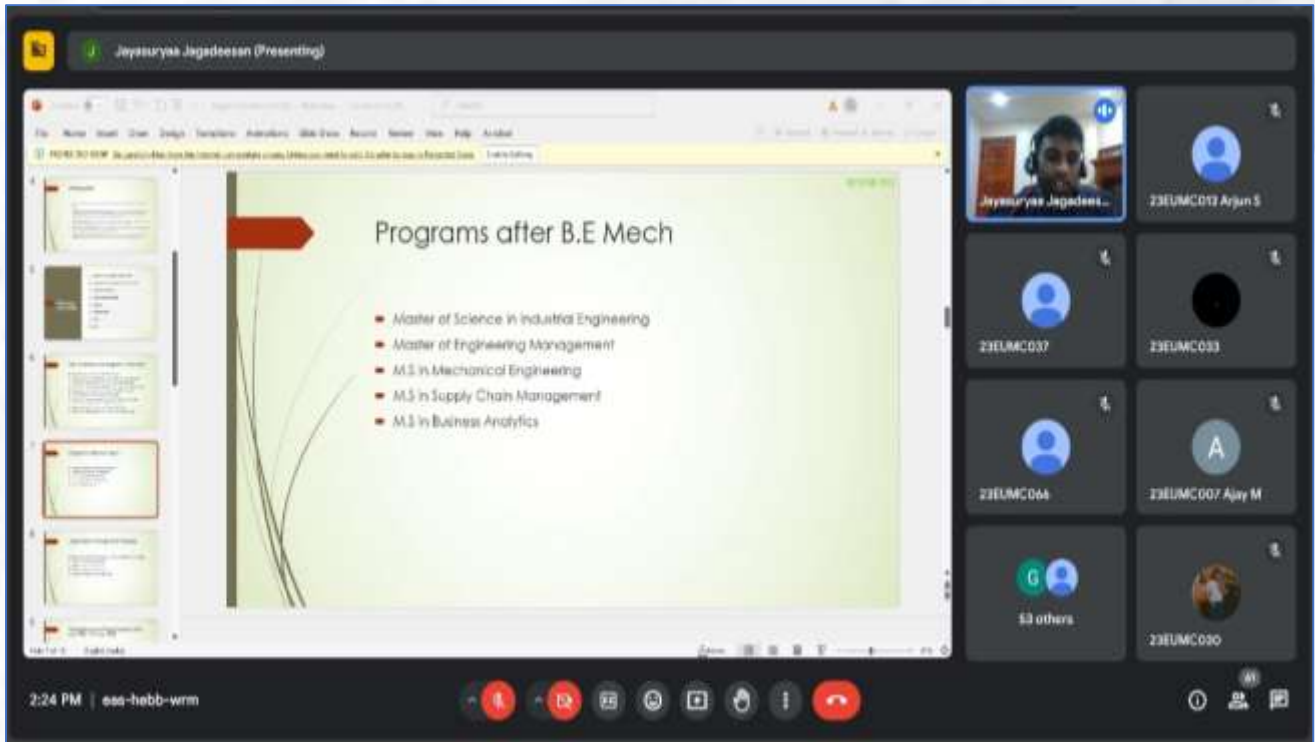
Jayasuryaa Jagadeesan (Presenting)

File Home Insert Draw Design Transitions Animations Slide Show Record Review View Help Acrobat

PROTECTED VIEW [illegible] Enable Editing

Programs after B.E Mech

Master of Science in Industrial Engineering
Master of Engineering Management
M.S in Mechanical Engineering
M.S in Supply Chain Management
M.S in Business Analytics

Jayasuryaa Jagadees...
23EUMC013 Arjun S
23EUMC037
23EUMC033
23EUMC066
A
23EUMC007 Ajay M
G
53 others
23EUMC030

2:24 PM | eas-hebb-wrm
61